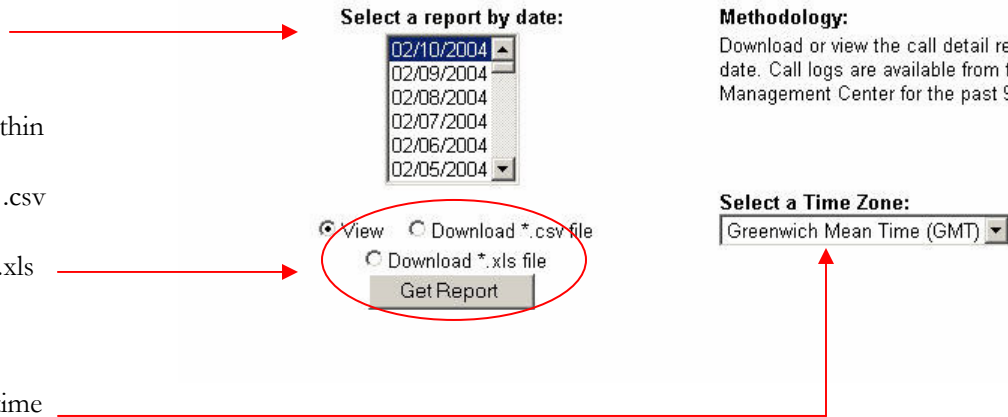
thin

.csv

xls

ime

Select a report by date:

02/10/2004
02/09/2004
02/08/2004
02/07/2004
02/06/2004
02/05/2004

View Download *.csv file
Download *.xls file
Get Report

Methodology:
Download or view the call detail re date. Call logs are available from t Management Center for the past 9

Select a Time Zone:
Greenwich Mean Time (GMT)